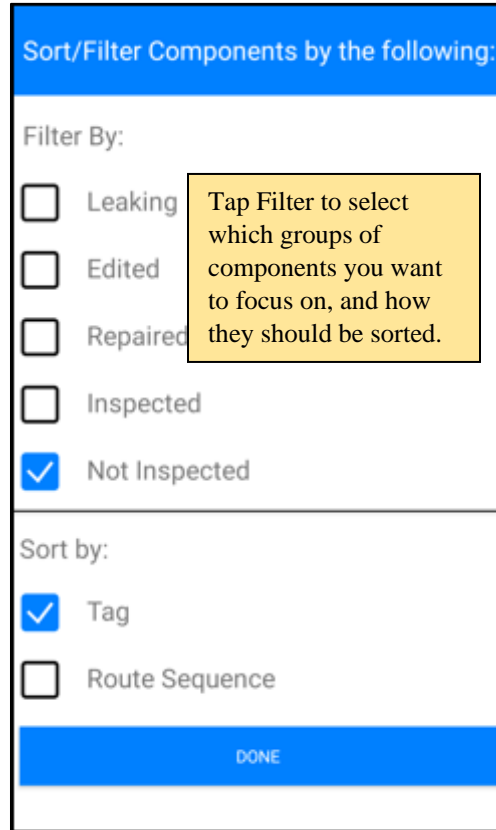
Sort/Filter Components by the following:

Filter By:

Leaking

Edited

Repaired

Inspected

Not Inspected

Tap Filter to select which groups of components you want to focus on, and how they should be sorted.

Sort by:

Tag

Route Sequence

DONE